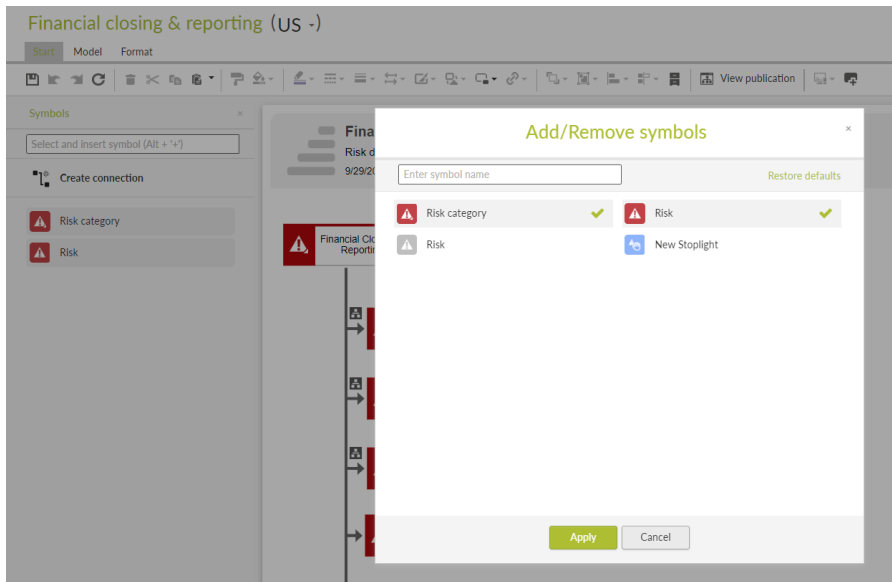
Financial closing & reporting (US -)

Start Model Format

View publication

Symbols ×

Select and insert symbol (Alt + '+')

Create connection

Risk category

Risk

Fina
Risk d
9/29/2

Financial Cl
Reporti

Add/Remove symbols ×

Enter symbol name

Restore defaults

Risk category

Risk

Risk

New Stoplight

Apply Cancel